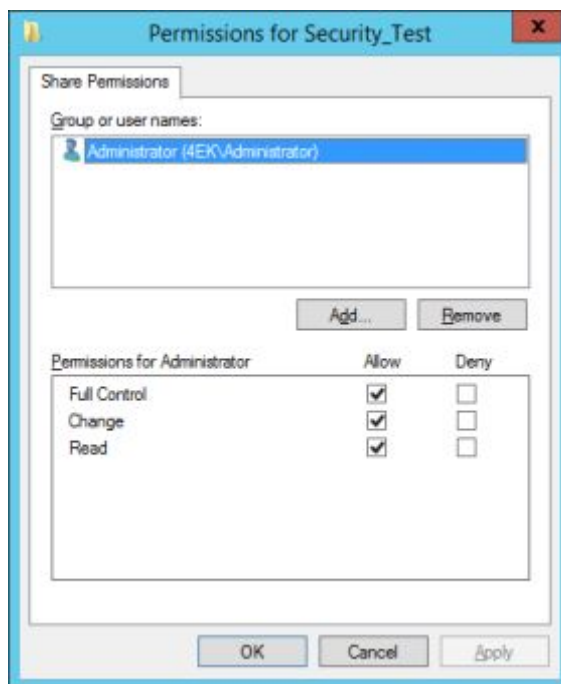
Permissions for Security_Test

x

Share Permissions

Group or user names:

Administrator (4EK\Administrator)

Add...

Remove

| Permissions for Administrator | Allow | Deny |
|---|---|---|
| Full Control | ✔ | ☐ |
| Change | ✔ | ☐ |
| Read | ✔ | ☐ |

OK

Cancel

Apply